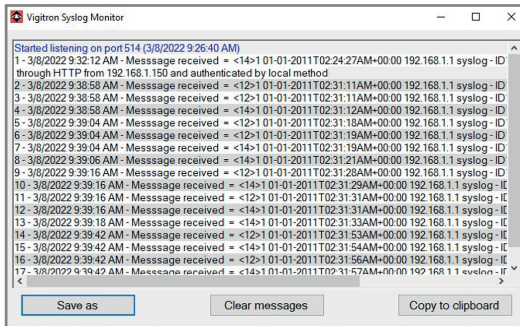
Vigitron Syslog Monitor

Started listening on port 514 (3/8/2022 9:26:40 AM)
1 - 3/8/2022 9:32:12 AM - Messsage received = <14>1 01-01-2011T02:24:27AM+00:00 192.168.1.1 syslog - ID through HTTP from 192.168.1.150 and authenticated by local method
2 - 3/8/2022 9:38:58 AM - Messsage received = <12>1 01-01-2011T02:31:11AM+00:00 192.168.1.1 syslog - ID
3 - 3/8/2022 9:38:58 AM - Messsage received = <14>1 01-01-2011T02:31:11AM+00:00 192.168.1.1 syslog - ID
4 - 3/8/2022 9:38:58 AM - Messsage received = <14>1 01-01-2011T02:31:12AM+00:00 192.168.1.1 syslog - ID
5 - 3/8/2022 9:39:04 AM - Messsage received = <12>1 01-01-2011T02:31:18AM+00:00 192.168.1.1 syslog - ID
6 - 3/8/2022 9:39:04 AM - Messsage received = <12>1 01-01-2011T02:31:19AM+00:00 192.168.1.1 syslog - ID
7 - 3/8/2022 9:39:04 AM - Messsage received = <14>1 01-01-2011T02:31:19AM+00:00 192.168.1.1 syslog - ID
8 - 3/8/2022 9:39:06 AM - Messsage received = <14>1 01-01-2011T02:31:21AM+00:00 192.168.1.1 syslog - ID
9 - 3/8/2022 9:39:16 AM - Messsage received = <12>1 01-01-2011T02:31:28AM+00:00 192.168.1.1 syslog - ID
10 - 3/8/2022 9:39:16 AM - Messsage received = <14>1 01-01-2011T02:31:29AM+00:00 192.168.1.1 syslog - ID
11 - 3/8/2022 9:39:16 AM - Messsage received = <12>1 01-01-2011T02:31:31AM+00:00 192.168.1.1 syslog - ID
12 - 3/8/2022 9:39:16 AM - Messsage received = <14>1 01-01-2011T02:31:31AM+00:00 192.168.1.1 syslog - ID
13 - 3/8/2022 9:39:18 AM - Messsage received = <14>1 01-01-2011T02:31:33AM+00:00 192.168.1.1 syslog - ID
14 - 3/8/2022 9:39:42 AM - Messsage received = <12>1 01-01-2011T02:31:53AM+00:00 192.168.1.1 syslog - ID
15 - 3/8/2022 9:39:42 AM - Messsage received = <14>1 01-01-2011T02:31:54AM+00:00 192.168.1.1 syslog - ID
16 - 3/8/2022 9:39:42 AM - Messsage received = <12>1 01-01-2011T02:31:56AM+00:00 192.168.1.1 syslog - ID
17 - 3/8/2022 9:39:42 AM - Messsage received = <14>1 01-01-2011T02:31:57AM+00:00 192.168.1.1 syslog - ID

Save as
Clear messages
Copy to clipboard